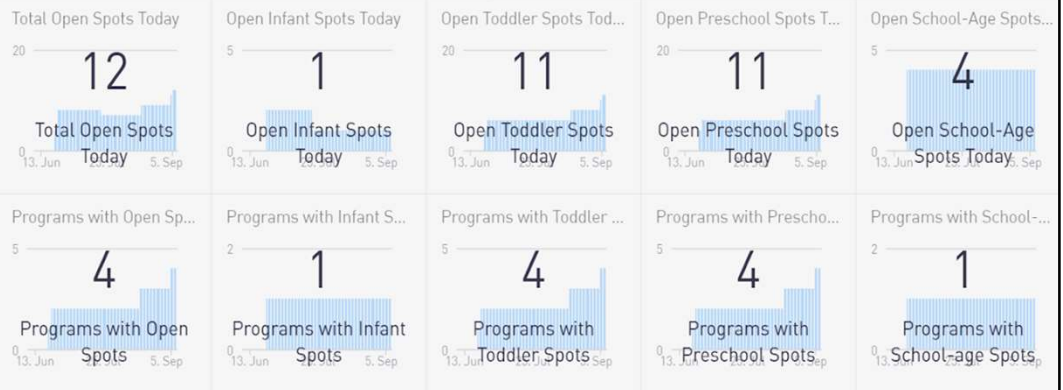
Total Open Spots Today
20
12
Total Open Spots Today
0 13. Jun 5. Sep

Open Infant Spots Today
5
1
Open Infant Spots Today
0 13. Jun 5. Sep

Open Toddler Spots Tod...
20
11
Open Toddler Spots Today
0 13. Jun 5. Sep

Open Preschool Spots T...
20
11
Open Preschool Spots Today
0 13. Jun 5. Sep

Open School-Age Spots...
5
4
Open School-Age Spots Today
0 13. Jun 5. Sep

Programs with Open Sp...
5
4
Programs with Open Spots
0 13. Jun 5. Sep

Programs with Infant S...
2
1
Programs with Infant Spots
0 13. Jun 5. Sep

Programs with Toddler ...
5
4
Programs with Toddler Spots
0 13. Jun 5. Sep

Programs with Prescho...
5
4
Programs with Preschool Spots
0 13. Jun 5. Sep

Programs with School-...
2
1
Programs with School-age Spots
0 13. Jun 5. Sep